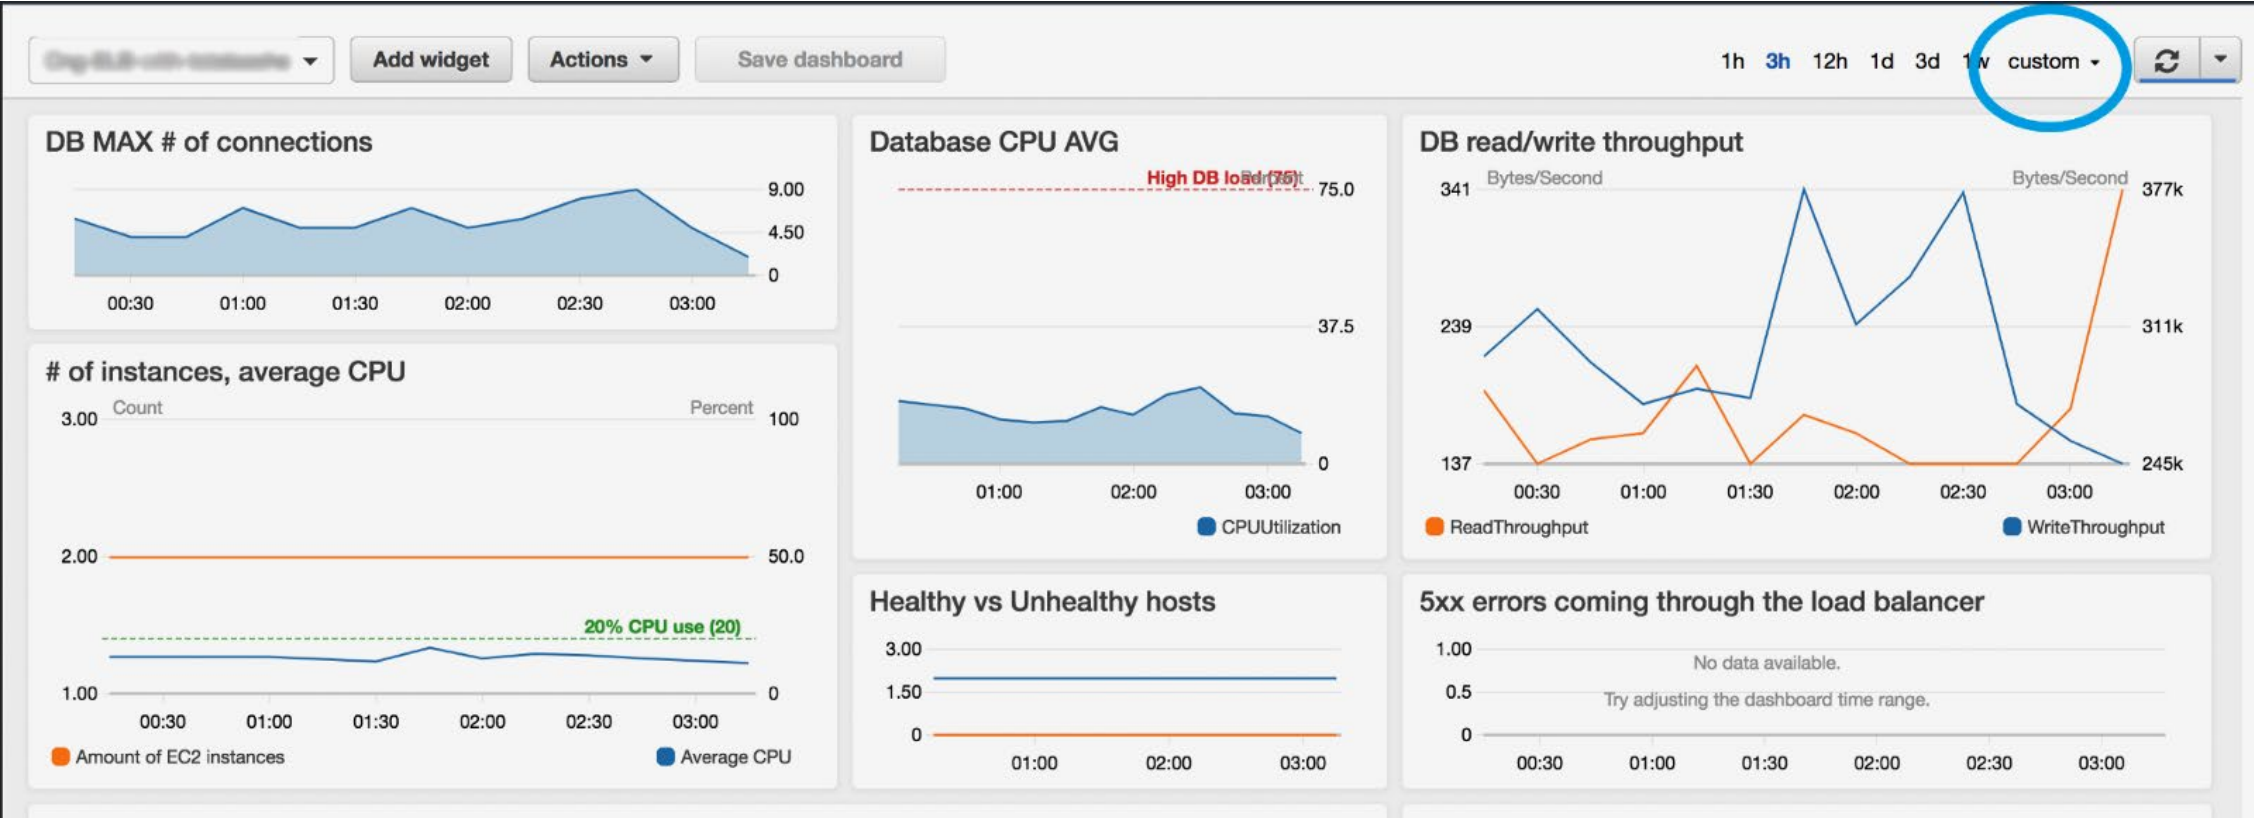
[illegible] Add widget Actions Save dashboard 1h 3h 12h 1d 3d 1w custom

DB MAX # of connections
9.00
4.50
0
00:30 01:00 01:30 02:00 02:30 03:00

Database CPU AVG
High DB load (75)
Percent
75.0
37.5
0
01:00 02:00 03:00
CPUUtilization

DB read/write throughput
Bytes/Second Bytes/Second
341 377k
239 311k
137 245k
00:30 01:00 01:30 02:00 02:30 03:00
ReadThroughput WriteThroughput

# of instances, average CPU
Count Percent
3.00 100
2.00 50.0
20% CPU use (20)
1.00 0
00:30 01:00 01:30 02:00 02:30 03:00
Amount of EC2 instances Average CPU

Healthy vs Unhealthy hosts
3.00
1.50
0
01:00 02:00 03:00

5xx errors coming through the load balancer
1.00
No data available.
0.5
Try adjusting the dashboard time range.
0
00:30 01:00 01:30 02:00 02:30 03:00